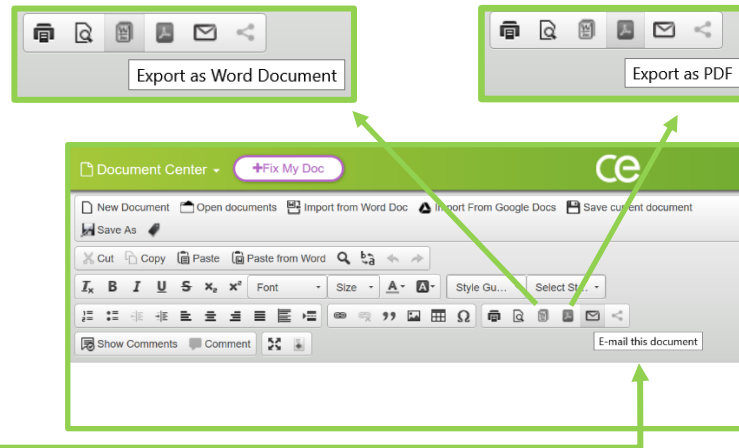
Export as Word Document

Export as PDF

Document Center ▾ +Fix My Doc

New Document Open documents Import from Word Doc Import From Google Docs Save current document Save As

Cut Copy Paste Paste from Word

Font Size Style Gu... Select St...

Show Comments Comment

E-mail this document